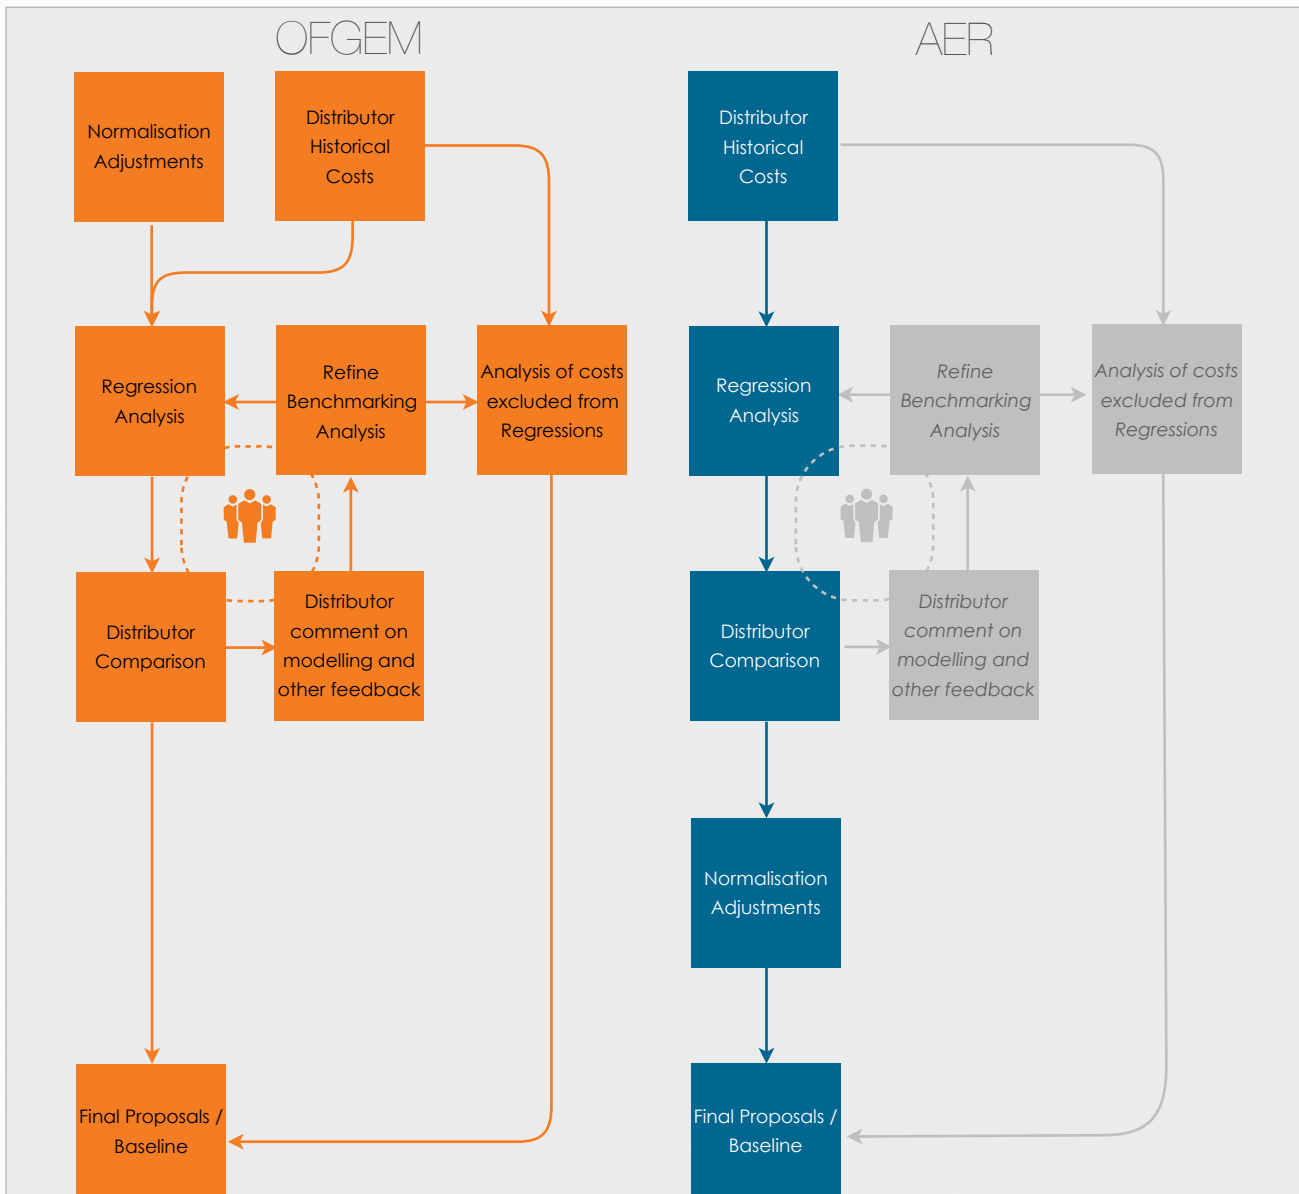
OFGEM

Normalisation Adjustments

Distributor Historical Costs

Regression Analysis

Refine Benchmarking Analysis

Analysis of costs excluded from Regressions

Distributor Comparison

Distributor comment on modelling and other feedback

Final Proposals / Baseline

AER

Distributor Historical Costs

Regression Analysis

Refine Benchmarking Analysis

Analysis of costs excluded from Regressions

Distributor Comparison

Distributor comment on modelling and other feedback

Normalisation Adjustments

Final Proposals / Baseline